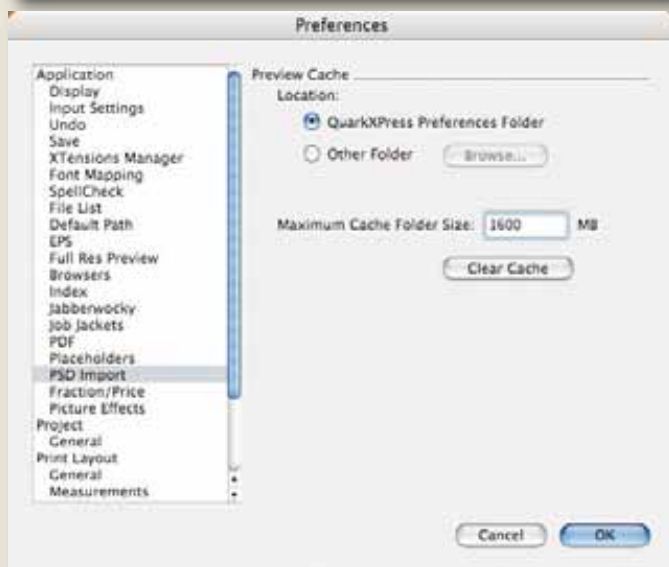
Preferences

Application
Display
Input Settings
Undo
Save
XTensions Manager
Font Mapping
SpellCheck
File List
Default Path
EPS
Full Res Preview
Browsers
Index
Jabberwocky
Job Jackets
PDF
Placeholders
PSD Import
Fraction/Price
Picture Effects
Project
General
Print Layout
General
Measurements

Preview Cache
Location:
QuarkXPress Preferences Folder
Other Folder
Browse...

Maximum Cache Folder Size: 1600 MB

Clear Cache

Cancel
OK